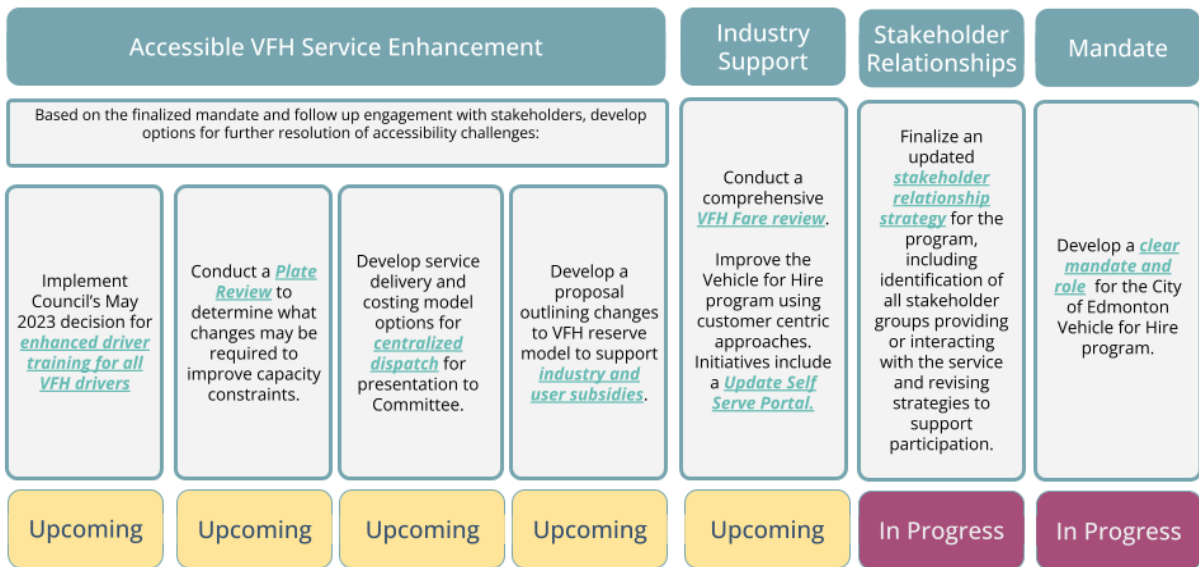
Accessible VFH Service Enhancement

Based on the finalized mandate and follow up engagement with stakeholders, develop options for further resolution of accessibility challenges:

Implement Council's May 2023 decision for enhanced driver training for all VFH drivers

Upcoming

Conduct a Plate Review to determine what changes may be required to improve capacity constraints.

Upcoming

Develop service delivery and costing model options for centralized dispatch for presentation to Committee.

Upcoming

Develop a proposal outlining changes to VFH reserve model to support industry and user subsidies.

Upcoming

Industry Support

Conduct a comprehensive VFH Fare review.

Improve the Vehicle for Hire program using customer centric approaches. Initiatives include a Update Self Serve Portal.

Upcoming

Stakeholder Relationships

Finalize an updated stakeholder relationship strategy for the program, including identification of all stakeholder groups providing or interacting with the service and revising strategies to support participation.

In Progress

Mandate

Develop a clear mandate and role for the City of Edmonton Vehicle for Hire program.

In Progress